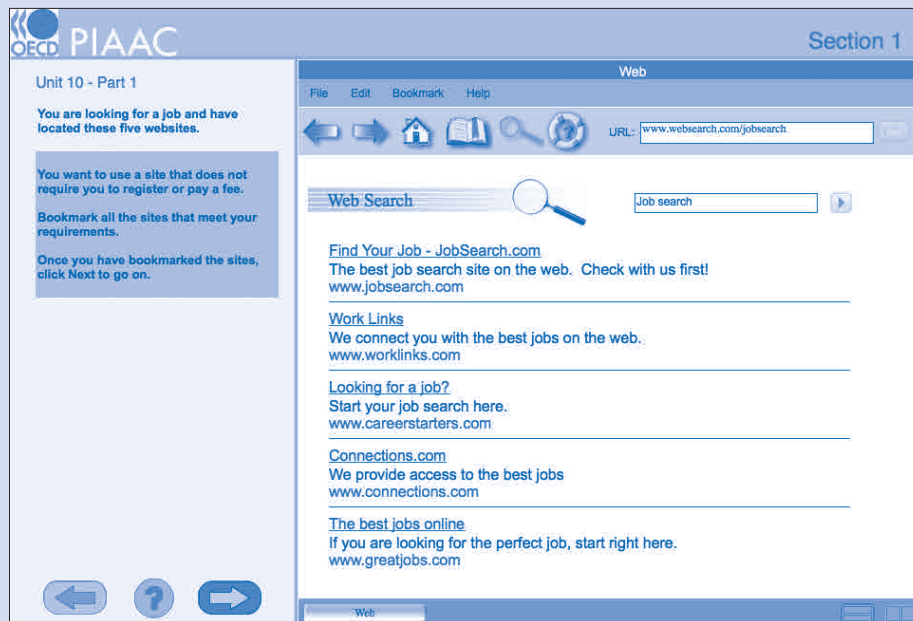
OECD PIAAC

Section 1

Unit 10 - Part 1

You are looking for a job and have located these five websites.

You want to use a site that does not require you to register or pay a fee.

Bookmark all the sites that meet your requirements.

Once you have bookmarked the sites, click Next to go on.

Web

File Edit Bookmark Help

URL: www.websearch.com/jobsearch

Web Search

Job search

Find Your Job - JobSearch.com
The best job search site on the web. Check with us first!
www.jobsearch.com

Work Links
We connect you with the best jobs on the web.
www.worklinks.com

Looking for a job?
Start your job search here.
www.careerstarters.com

Connections.com
We provide access to the best jobs
www.connections.com

The best jobs online
If you are looking for the perfect job, start right here.
www.greatjobs.com

Web